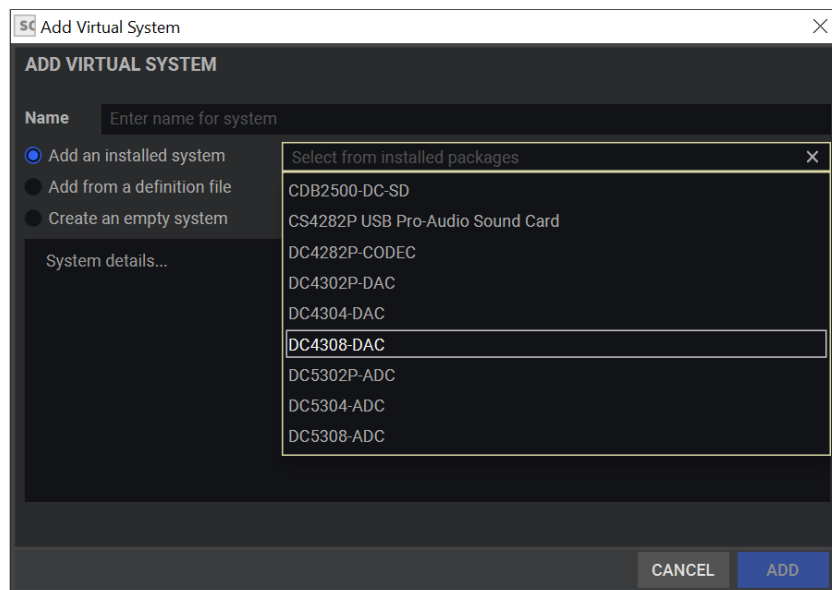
SC Add Virtual System
×
ADD VIRTUAL SYSTEM

Name Enter name for system

Add an installed system
Add from a definition file
Create an empty system

Select from installed packages ×
CDB2500-DC-SD
CS4282P USB Pro-Audio Sound Card
DC4282P-CODEC
DC4302P-DAC
DC4304-DAC
DC4308-DAC
DC5302P-ADC
DC5304-ADC
DC5308-ADC

System details...

CANCEL ADD